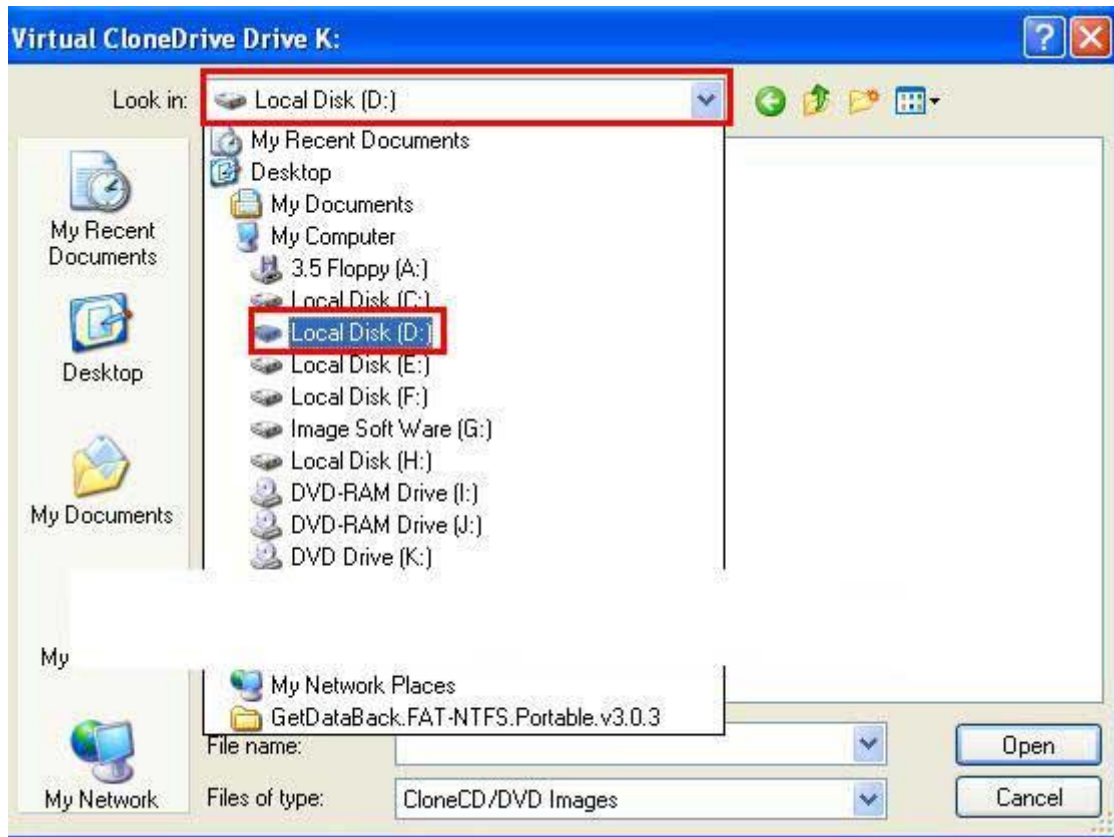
Virtual CloneDrive Drive K:

Look in: Local Disk (D:)

My Recent Documents
Desktop
My Documents
My Computer
3.5 Floppy (A:)
Local Disk (C:)
Local Disk (D:)
Local Disk (E:)
Local Disk (F:)
Image Soft Ware (G:)
Local Disk (H:)
DVD-RAM Drive (I:)
DVD-RAM Drive (J:)
DVD Drive (K:)
My Network Places
GetDataBack.FAT-NTFS.Portable.v3.0.3

My Recent Documents
Desktop
My Documents
My
My Network

File name:
Files of type: CloneCD/DVD Images

Open
Cancel